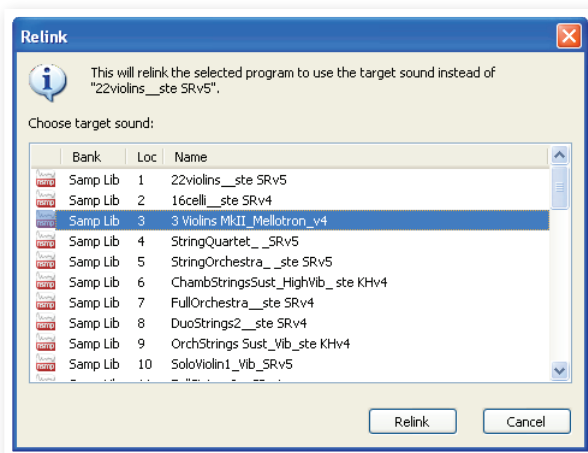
Relink

This will relink the selected program to use the target sound instead of "22violins__ste SRv5".

Choose target sound:

| | Bank | Loc | Name |
|---|---|---|---|
| | Samp Lib | 1 | 22violins__ste SRv5 |
| | Samp Lib | 2 | 16celli__ste SRv4 |
| | Samp Lib | 3 | 3 Violins MkII_Mellotron_v4 |
| | Samp Lib | 4 | StringQuartet_ _SRv5 |
| | Samp Lib | 5 | StringOrchestra_ _ste SRv5 |
| | Samp Lib | 6 | ChambStringsSust_HighVib_ ste KHv4 |
| | Samp Lib | 7 | FullOrchestra__ste SRv4 |
| | Samp Lib | 8 | DuoStrings2__ste SRv4 |
| | Samp Lib | 9 | OrchStrings Sust_Vib_ste KHv4 |
| | Samp Lib | 10 | SoloViolin1_Vib_SRv5 |
| | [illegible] | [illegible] | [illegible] |

Relink Cancel